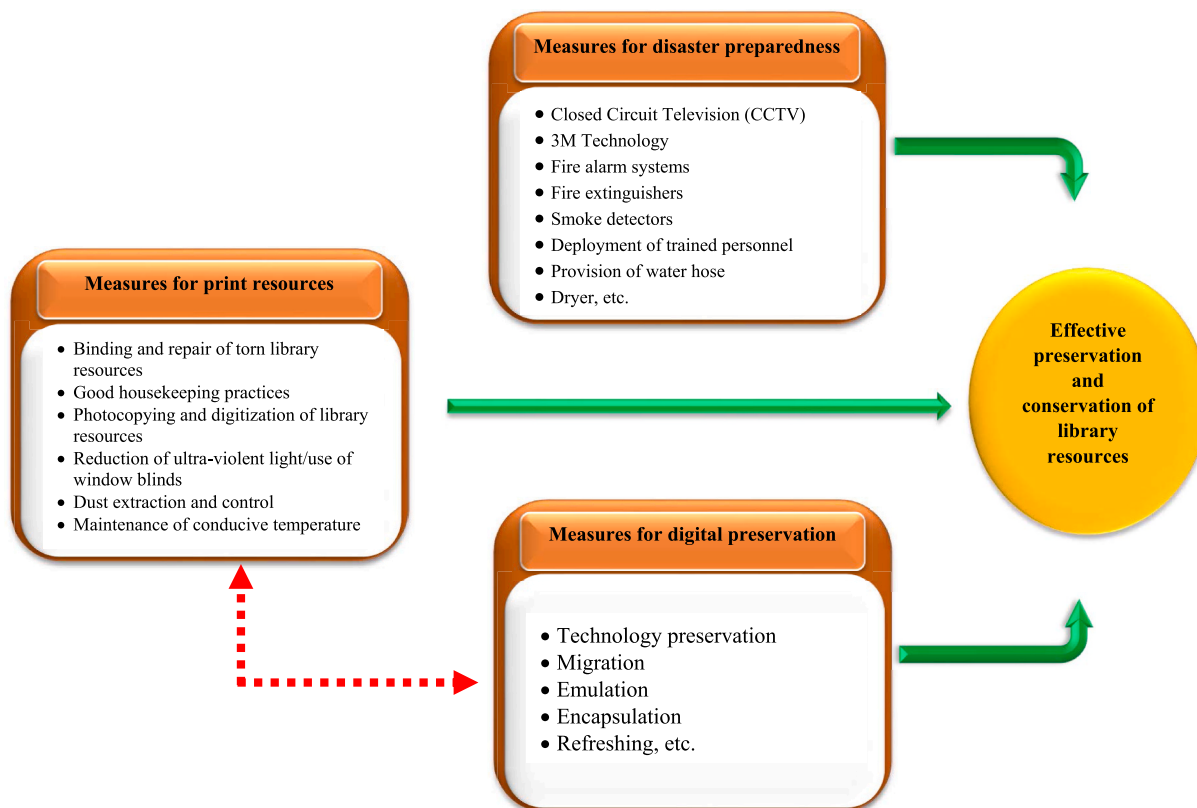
Measures for disaster preparedness

- Closed Circuit Television (CCTV)
- 3M Technology
- Fire alarm systems
- Fire extinguishers
- Smoke detectors
- Deployment of trained personnel
- Provision of water hose
- Dryer, etc.

Measures for print resources

- Binding and repair of torn library resources
- Good housekeeping practices
- Photocopying and digitization of library resources
- Reduction of ultra-violent light/use of window blinds
- Dust extraction and control
- Maintenance of conducive temperature

Effective preservation and conservation of library resources

Measures for digital preservation

- Technology preservation
- Migration
- Emulation
- Encapsulation
- Refreshing, etc.